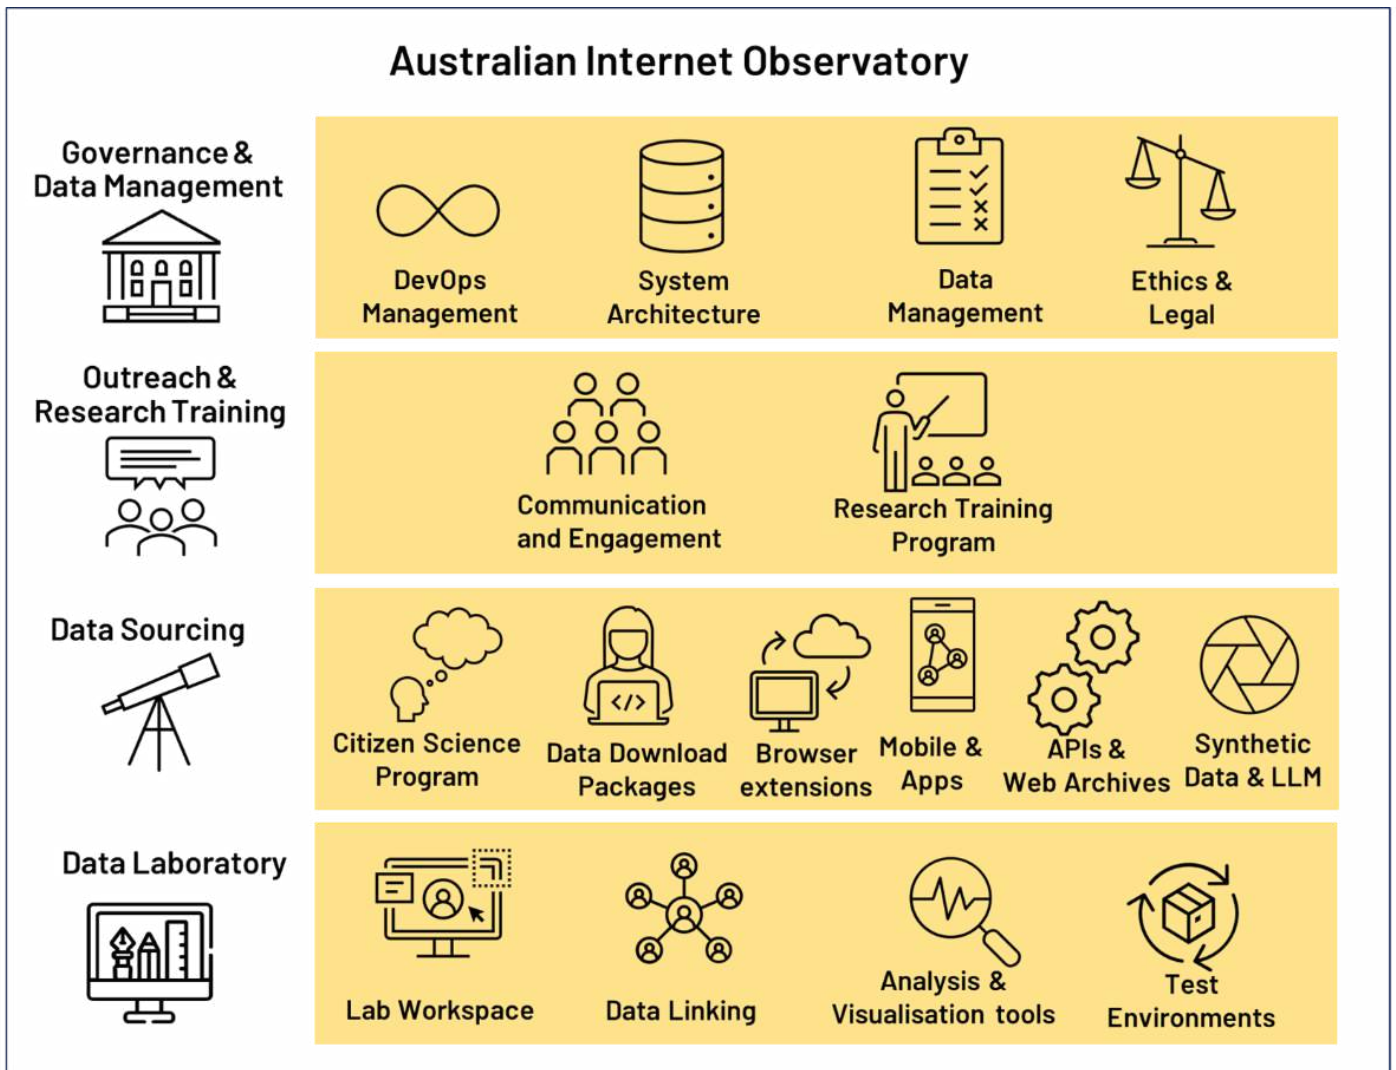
Australian Internet Observatory

Governance & Data Management

DevOps Management

System Architecture

Data Management

Ethics & Legal

Outreach & Research Training

Communication and Engagement

Research Training Program

Data Sourcing

Citizen Science Program

</>

Data Download Packages

Browser extensions

Mobile & Apps

APIs & Web Archives

Synthetic Data & LLM

Data Laboratory

Lab Workspace

Data Linking

Analysis & Visualisation tools

Test Environments